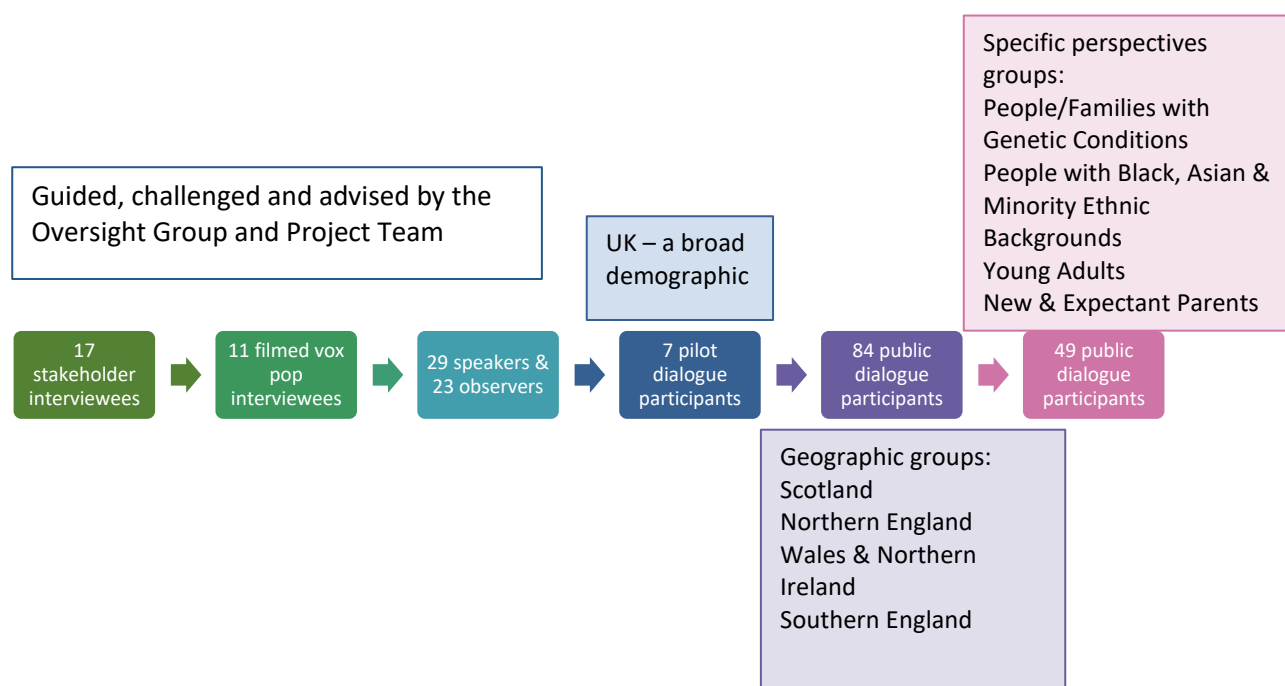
Specific perspectives groups:
People/Families with Genetic Conditions
People with Black, Asian & Minority Ethnic Backgrounds
Young Adults
New & Expectant Parents

Guided, challenged and advised by the Oversight Group and Project Team

UK – a broad demographic

17 stakeholder interviewees

11 filmed vox pop interviewees

29 speakers & 23 observers

7 pilot dialogue participants

84 public dialogue participants

49 public dialogue participants

Geographic groups:
Scotland
Northern England
Wales & Northern Ireland
Southern England